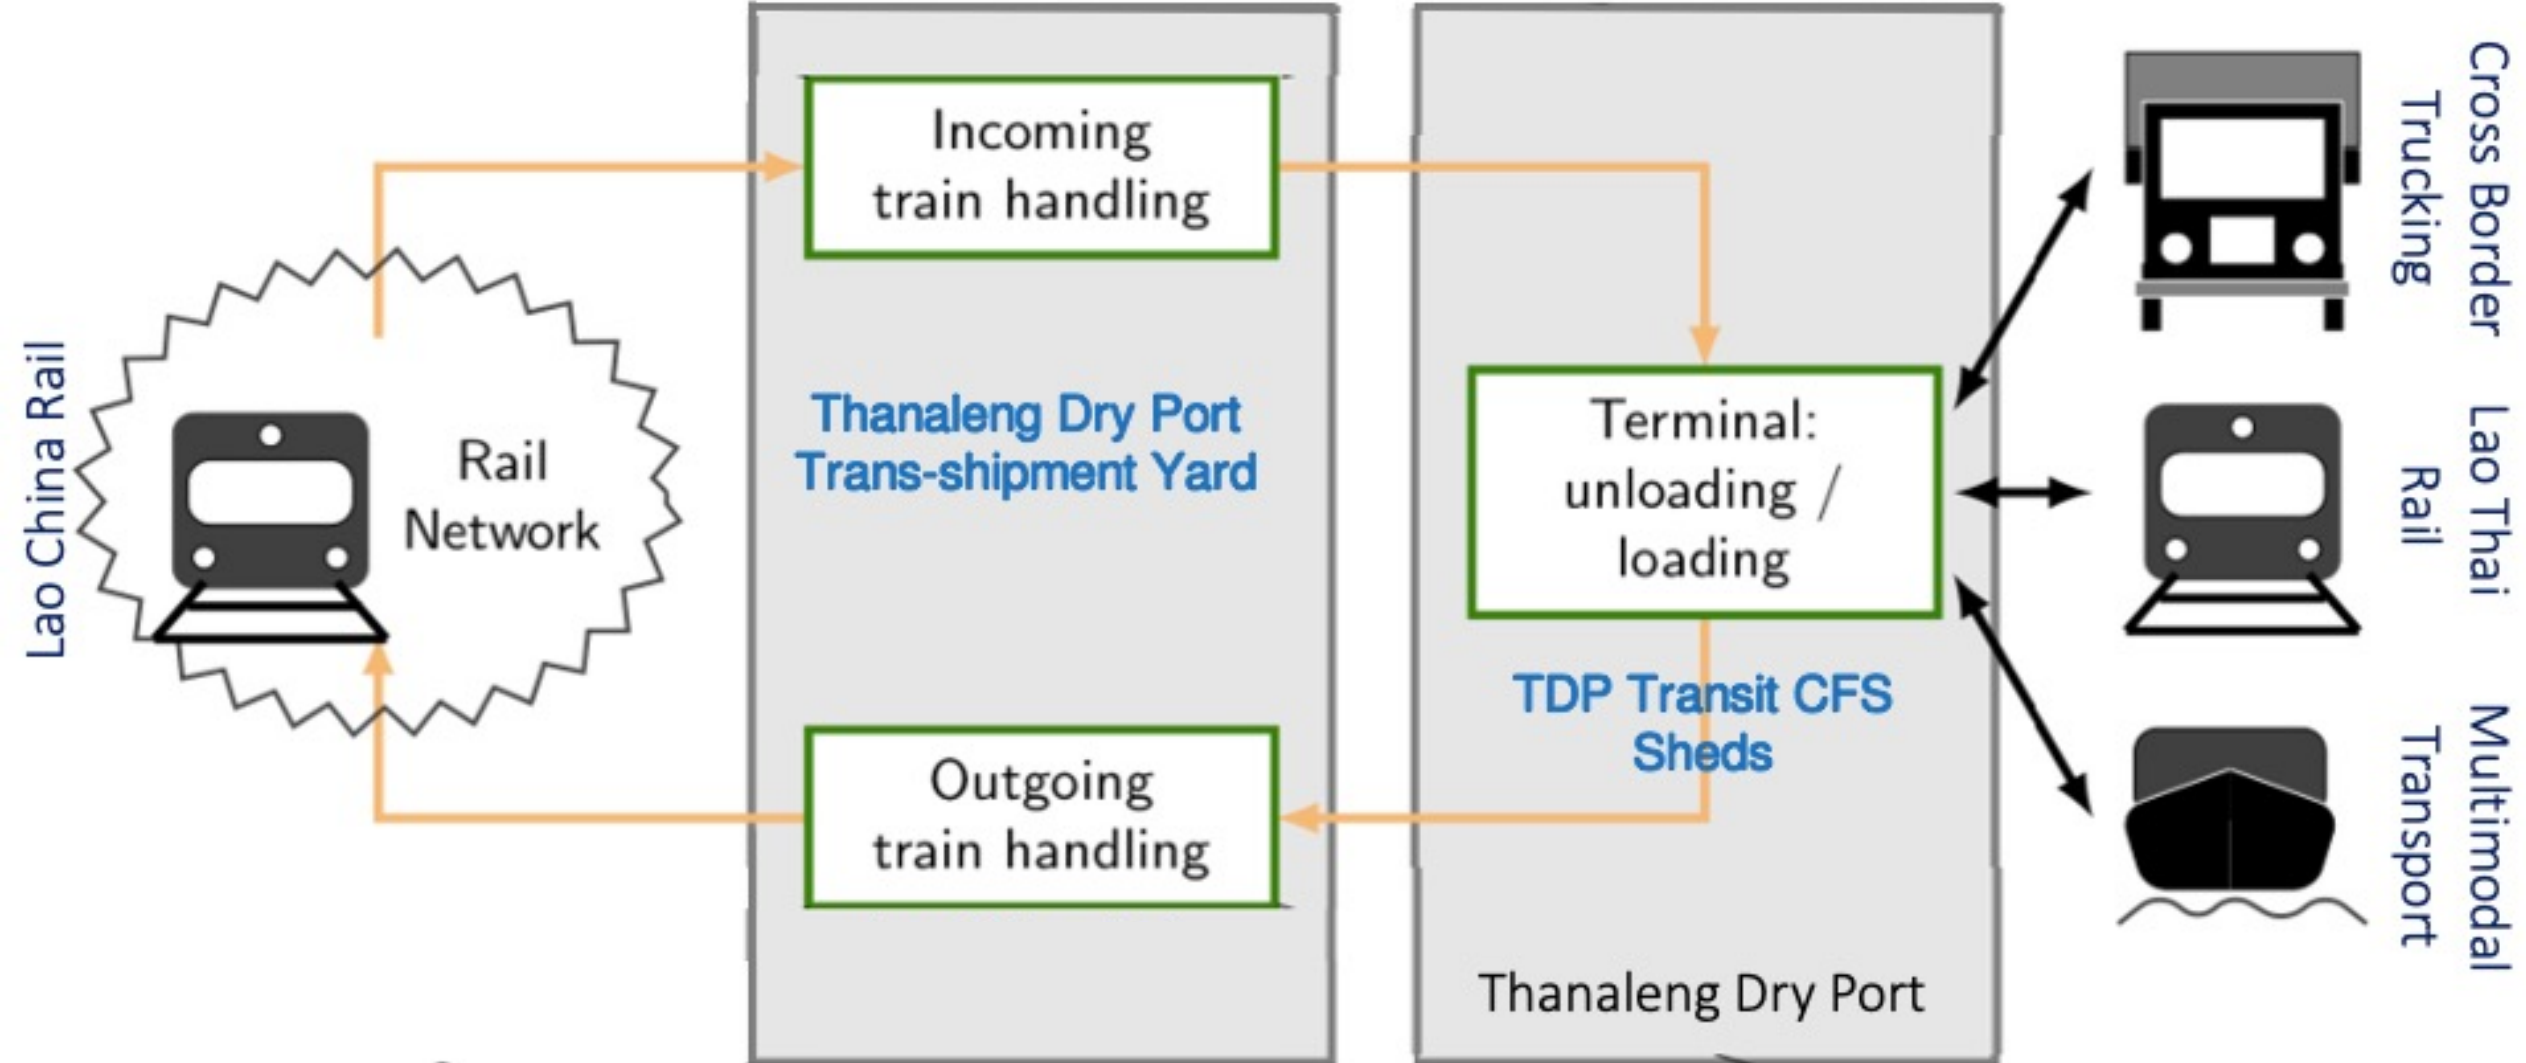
Lao China Rail

Rail Network

Incoming train handling

Thanaleng Dry Port Trans-shipment Yard

Outgoing train handling

Terminal: unloading / loading

TDP Transit CFS Sheds

Thanaleng Dry Port

Cross Border Trucking

Lao Thai Rail

Multimodal Transport